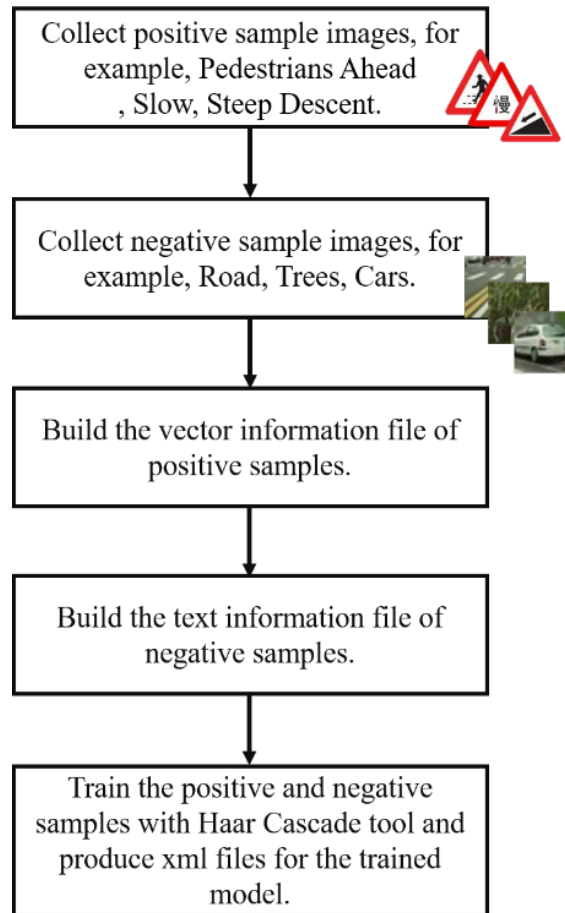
Collect positive sample images, for example, Pedestrians Ahead , Slow, Steep Descent.

慢

Collect negative sample images, for example, Road, Trees, Cars.

Build the vector information file of positive samples.

Build the text information file of negative samples.

Train the positive and negative samples with Haar Cascade tool and produce xml files for the trained model.